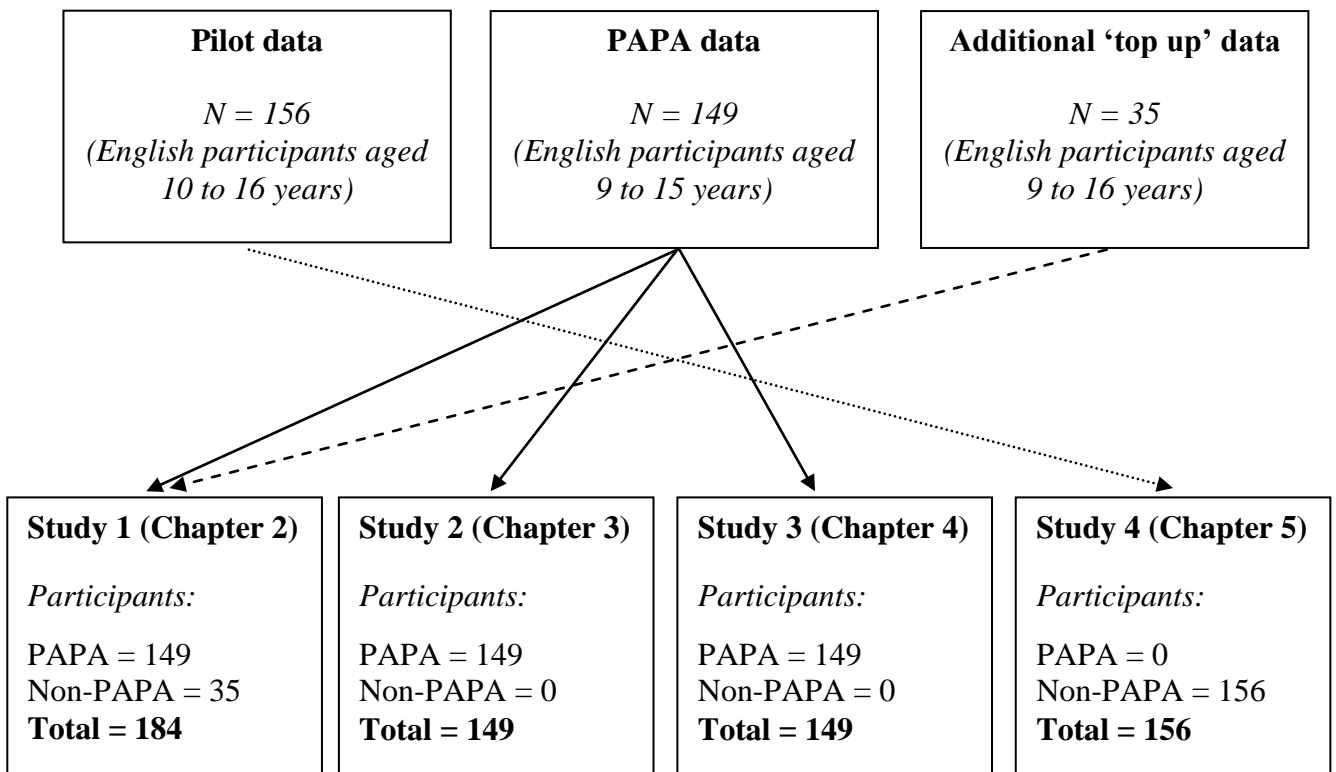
**Pilot data**

*N = 156*
*(English participants aged 10 to 16 years)*

**PAPA data**

*N = 149*
*(English participants aged 9 to 15 years)*

**Additional 'top up' data**

*N = 35*
*(English participants aged 9 to 16 years)*

**Study 1 (Chapter 2)**

*Participants:*

PAPA = 149
Non-PAPA = 35
**Total = 184**

**Study 2 (Chapter 3)**

*Participants:*

PAPA = 149
Non-PAPA = 0
**Total = 149**

**Study 3 (Chapter 4)**

*Participants:*

PAPA = 149
Non-PAPA = 0
**Total = 149**

**Study 4 (Chapter 5)**

*Participants:*

PAPA = 0
Non-PAPA = 156
**Total = 156**